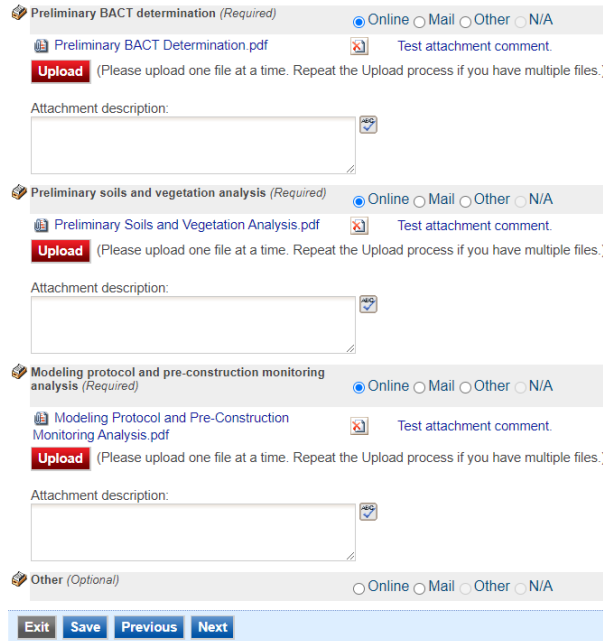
Preliminary BACT determination (Required)
Online Mail Other N/A

Preliminary BACT Determination.pdf
Test attachment comment.

Upload (Please upload one file at a time. Repeat the Upload process if you have multiple files.)

Attachment description:

Preliminary soils and vegetation analysis (Required)
Online Mail Other N/A

Preliminary Soils and Vegetation Analysis.pdf
Test attachment comment.

Upload (Please upload one file at a time. Repeat the Upload process if you have multiple files.)

Attachment description:

Modeling protocol and pre-construction monitoring analysis (Required)
Online Mail Other N/A

Modeling Protocol and Pre-Construction Monitoring Analysis.pdf
Test attachment comment.

Upload (Please upload one file at a time. Repeat the Upload process if you have multiple files.)

Attachment description:

Other (Optional)
Online Mail Other N/A

Exit Save Previous Next